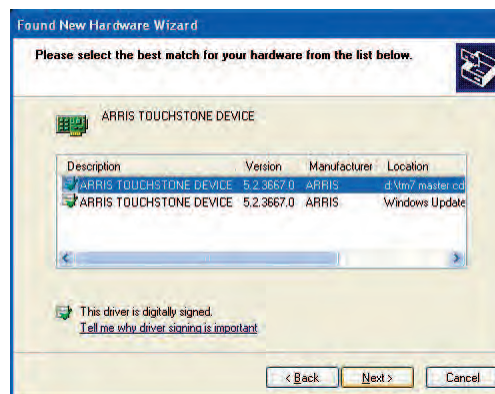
Found New Hardware Wizard

Please select the best match for your hardware from the list below.

ARRIS TOUCHSTONE DEVICE

| Description | Version | Manufacturer | Location |
|---|---|---|---|
| ARRIS TOUCHSTONE DEVICE | 5.2.3667.0 | ARRIS | d:\tm7 master.cd |
| ARRIS TOUCHSTONE DEVICE | 5.2.3667.0 | ARRIS | Windows Update |

This driver is digitally signed.
Tell me why driver signing is important

< Back   Next >   Cancel